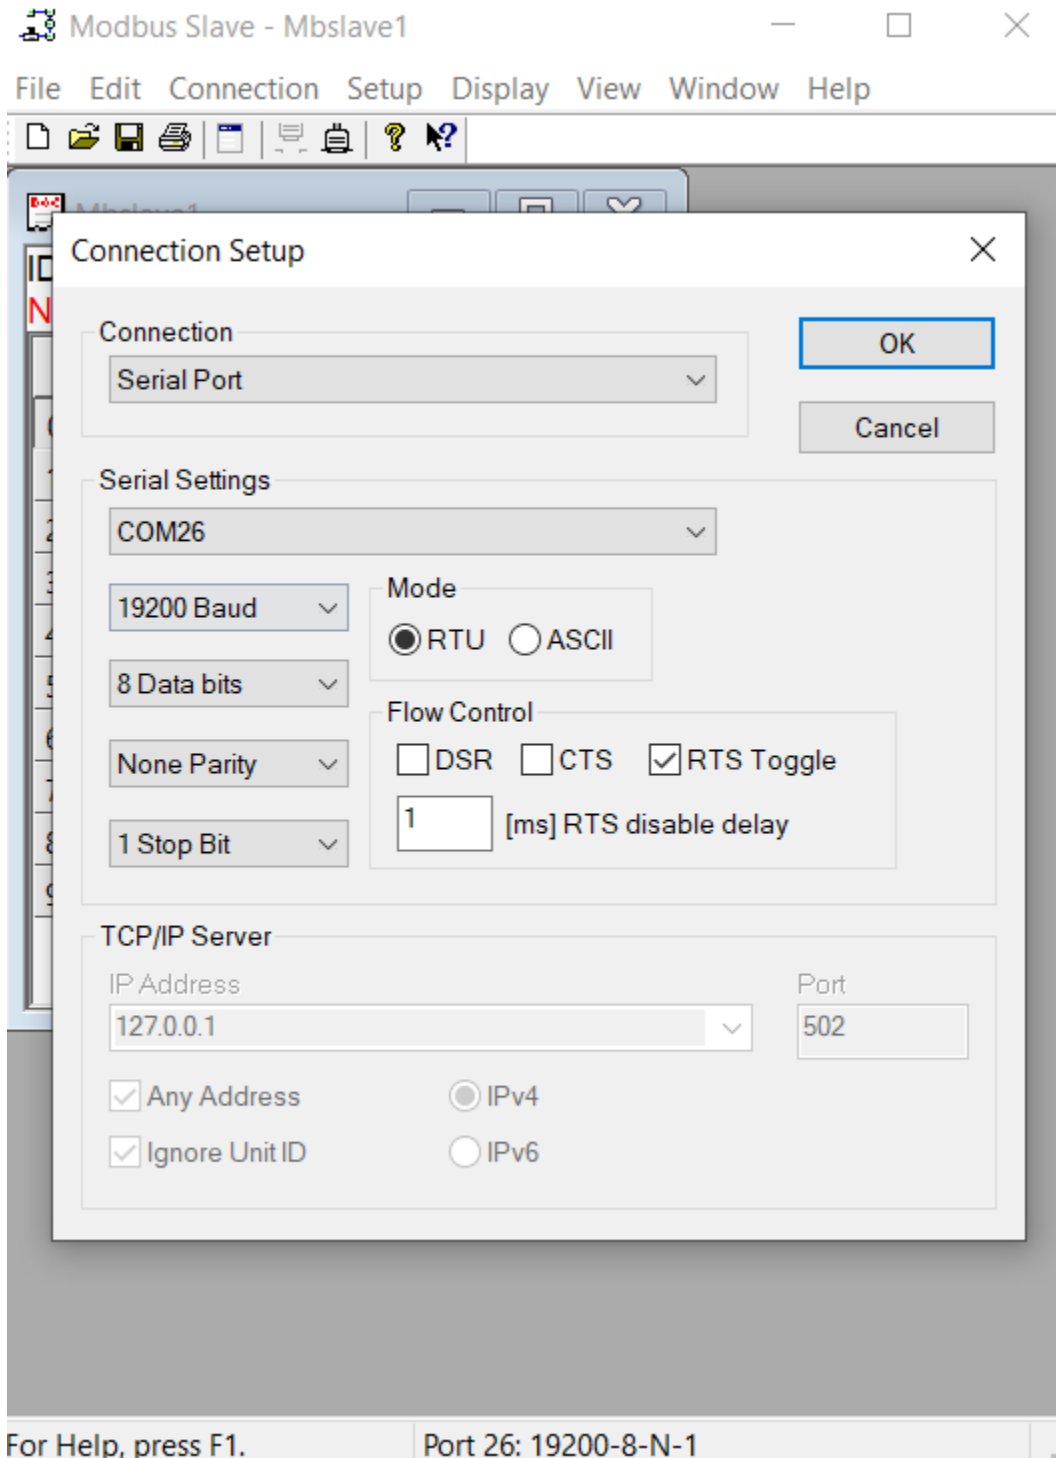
Modbus Slave - Mbslave1

File Edit Connection Setup Display View Window Help

Mbslave1

ID
N

Connection Setup

Connection
Serial Port

OK
Cancel

Serial Settings
COM26

19200 Baud
8 Data bits
None Parity
1 Stop Bit

Mode
RTU ASCII

Flow Control
DSR CTS RTS Toggle
1 [ms] RTS disable delay

TCP/IP Server
IP Address
127.0.0.1
Port
502

Any Address
Ignore Unit ID
IPv4
IPv6

For Help, press F1.
Port 26: 19200-8-N-1